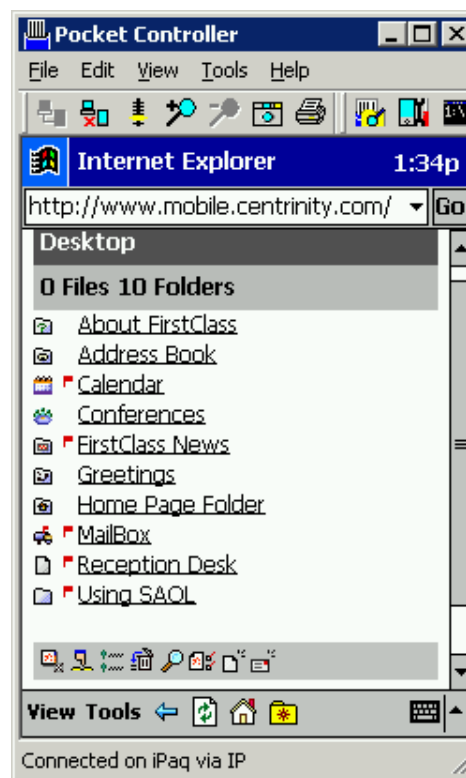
Pocket Controller

File Edit View Tools Help

Internet Explorer 1:34p

http://www.mobile.centrinity.com/ Go

Desktop

0 Files 10 Folders

About FirstClass
Address Book
Calendar
Conferences
FirstClass News
Greetings
Home Page Folder
MailBox
Reception Desk
Using SAOL

View Tools

Connected on iPaq via IP